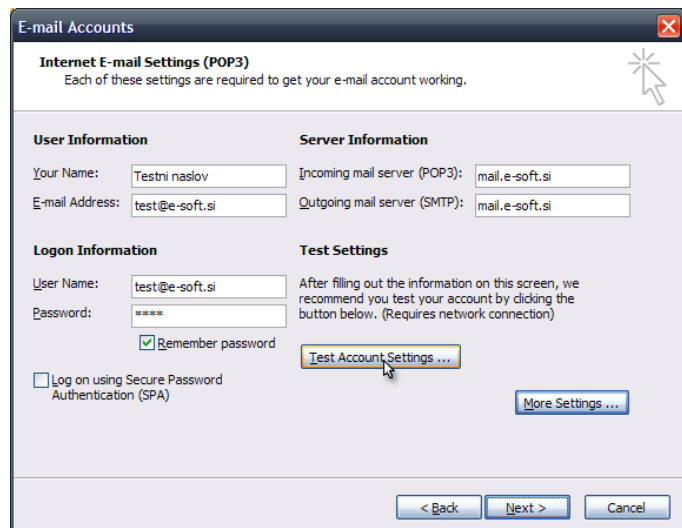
E-mail Accounts

Internet E-mail Settings (POP3)
Each of these settings are required to get your e-mail account working.

User Information

Your Name: Testni naslov

E-mail Address: test@e-soft.si

Server Information

Incoming mail server (POP3): mail.e-soft.si

Outgoing mail server (SMTP): mail.e-soft.si

Logon Information

User Name: test@e-soft.si

Password: ****

Remember password

Log on using Secure Password Authentication (SPA)

Test Settings

After filling out the information on this screen, we recommend you test your account by clicking the button below. (Requires network connection)

Test Account Settings ...

More Settings ...

< Back

Next >

Cancel